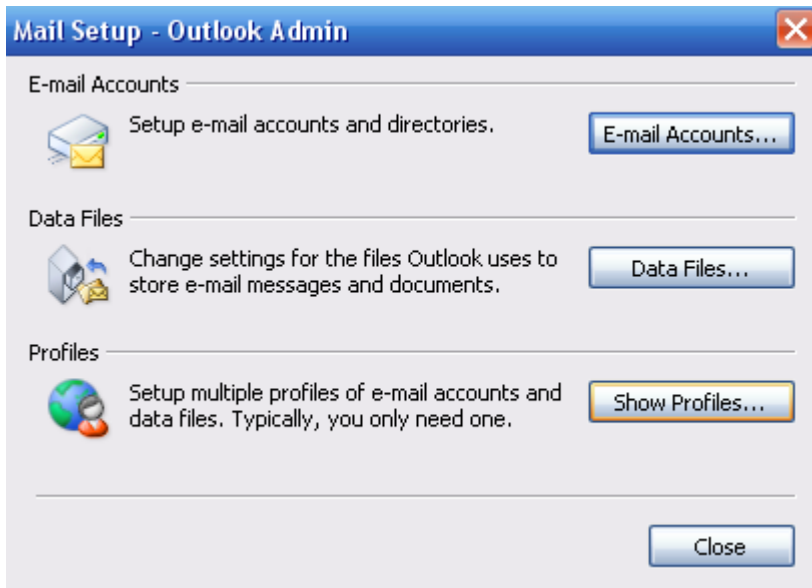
Mail Setup - Outlook Admin

E-mail Accounts

Setup e-mail accounts and directories.

E-mail Accounts...

Data Files

Change settings for the files Outlook uses to store e-mail messages and documents.

Data Files...

Profiles

Setup multiple profiles of e-mail accounts and data files. Typically, you only need one.

Show Profiles...

Close